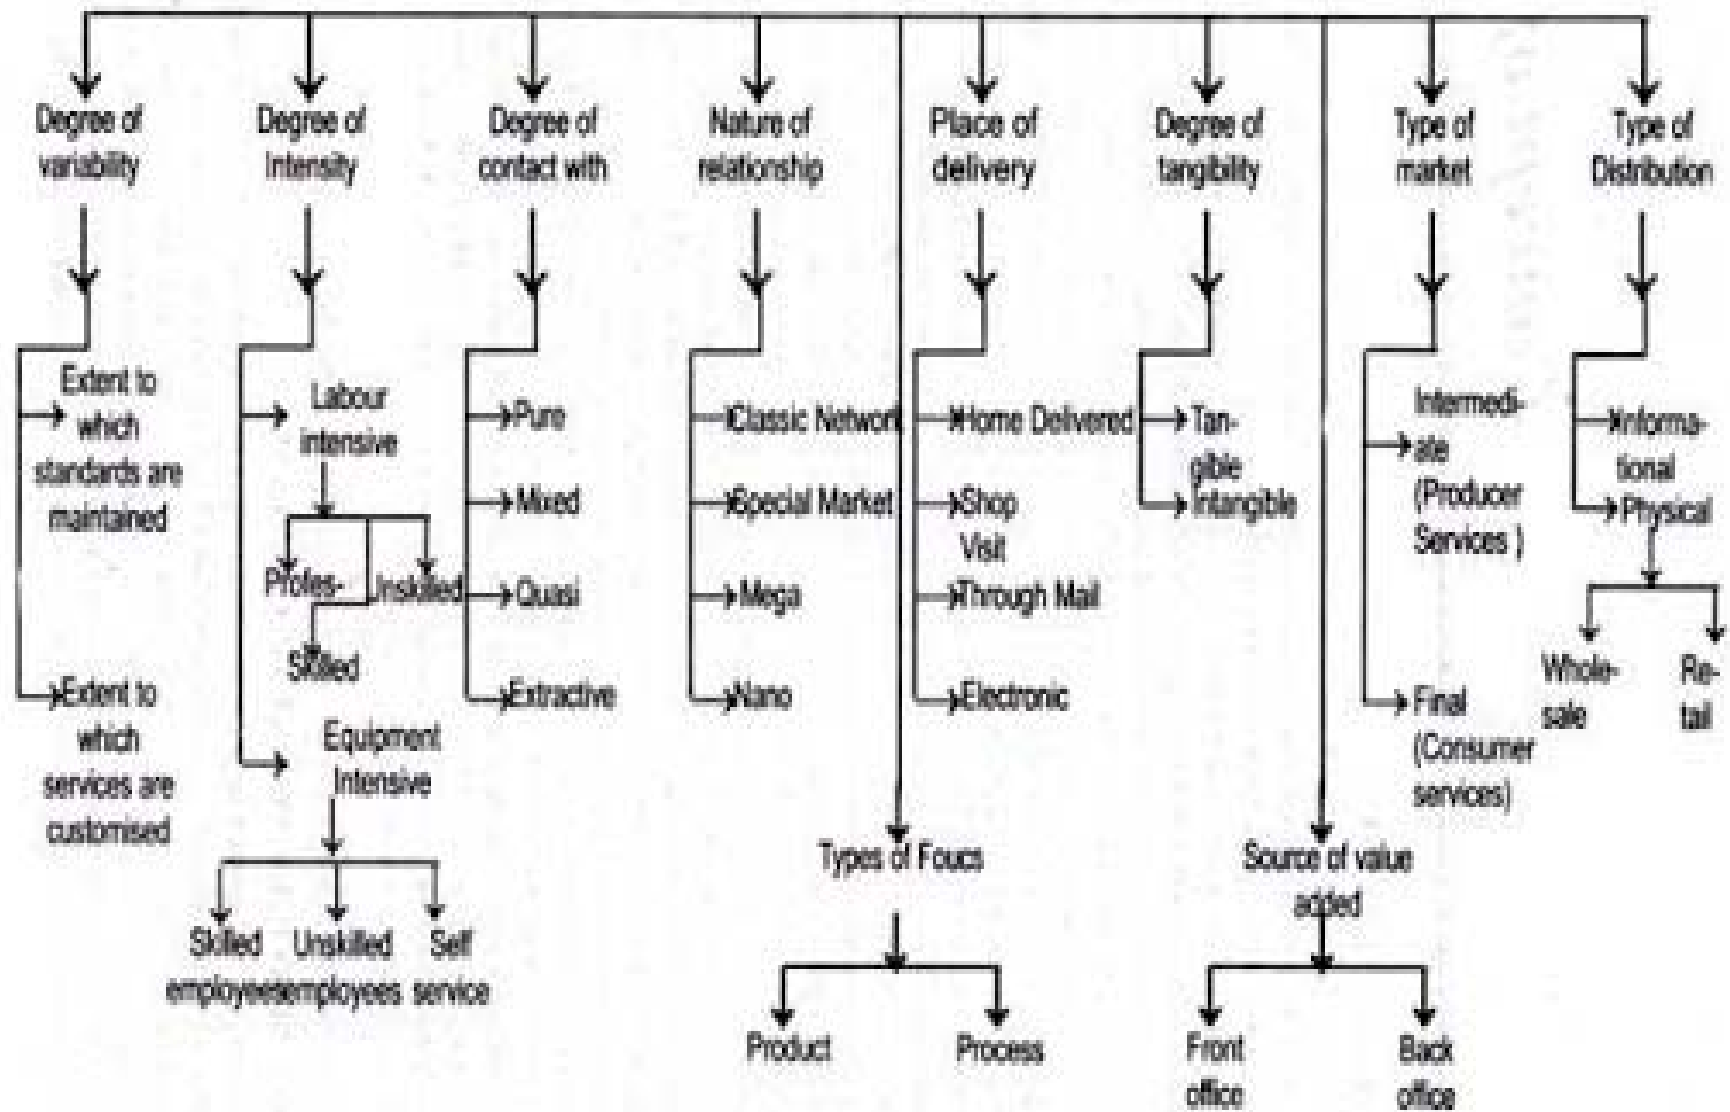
Degree of variability

Extent to which standards are maintained

Extent to which services are customised

Degree of Intensity

Labour intensive

Profes-

Skilled

Unskilled

Equipment Intensive

Skilled employees

Unskilled employees

Self service

Degree of contact with

Pure

Mixed

Quasi

Extractive

Nature of relationship

Classic Network

Special Market

Mega

Nano

Place of delivery

Home Delivered

Shop Visit

Through Mail

Electronic

Types of Foucs

Product

Process

Degree of tangibility

Tangible

Intangible

Source of value added

Front office

Back office

Type of market

Intermediate (Producer Services )

Final (Consumer services)

Type of Distribution

Informational

Physical

Wholesale

Retail